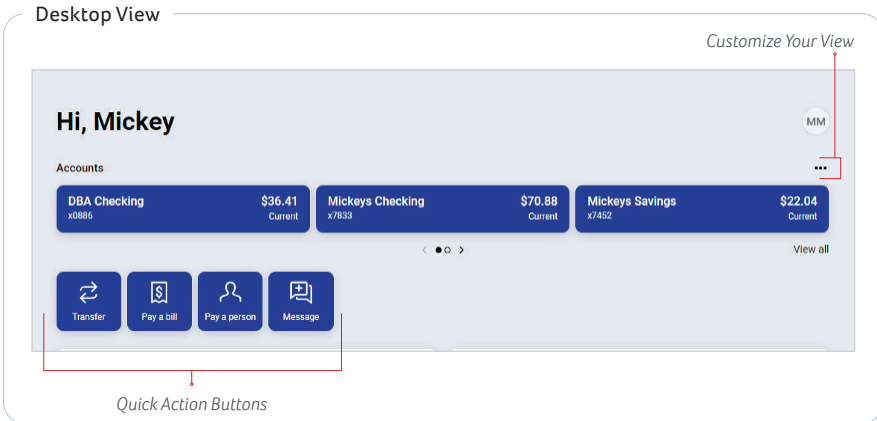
Desktop View

Customize Your View

Hi, Mickey

MM

Accounts

•••

DBA Checking
x0886
$36.41
Current

Mickeys Checking
x7833
$70.88
Current

Mickeys Savings
x7452
$22.04
Current

View all

Transfer

Pay a bill

Pay a person

Message

Quick Action Buttons